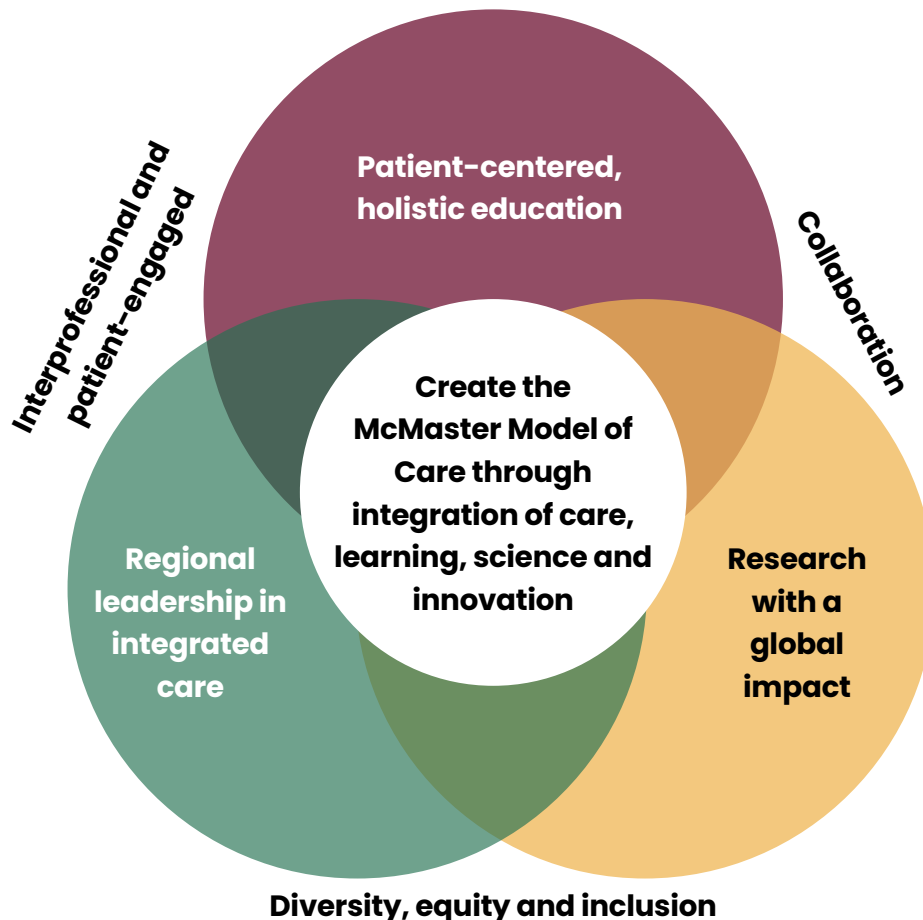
Interprofessional and patient-engaged

Patient-centered, holistic education

Collaboration

Create the McMaster Model of Care through integration of care, learning, science and innovation

Regional leadership in integrated care

Research with a global impact

Diversity, equity and inclusion